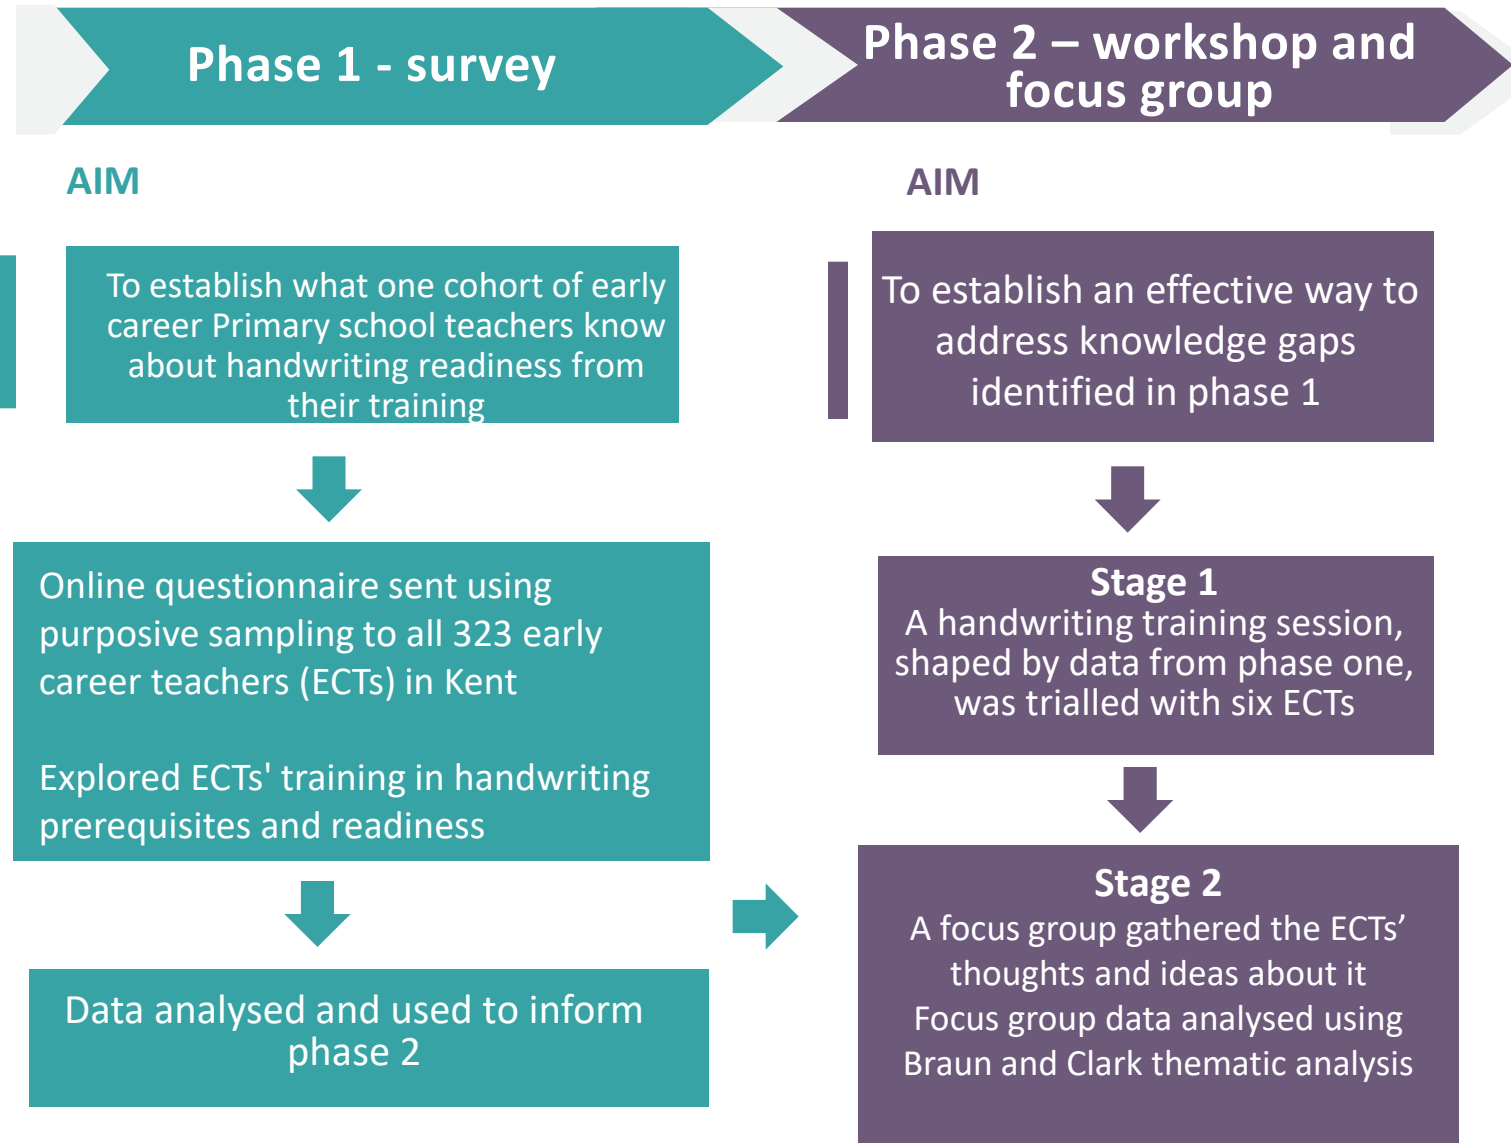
Phase 1 - survey

AIM

To establish what one cohort of early career Primary school teachers know about handwriting readiness from their training

Online questionnaire sent using purposive sampling to all 323 early career teachers (ECTs) in Kent

Explored ECTs' training in handwriting prerequisites and readiness

Data analysed and used to inform phase 2

Phase 2 – workshop and focus group

AIM

To establish an effective way to address knowledge gaps identified in phase 1

Stage 1
A handwriting training session, shaped by data from phase one, was trialled with six ECTs

Stage 2
A focus group gathered the ECTs' thoughts and ideas about it
Focus group data analysed using Braun and Clark thematic analysis